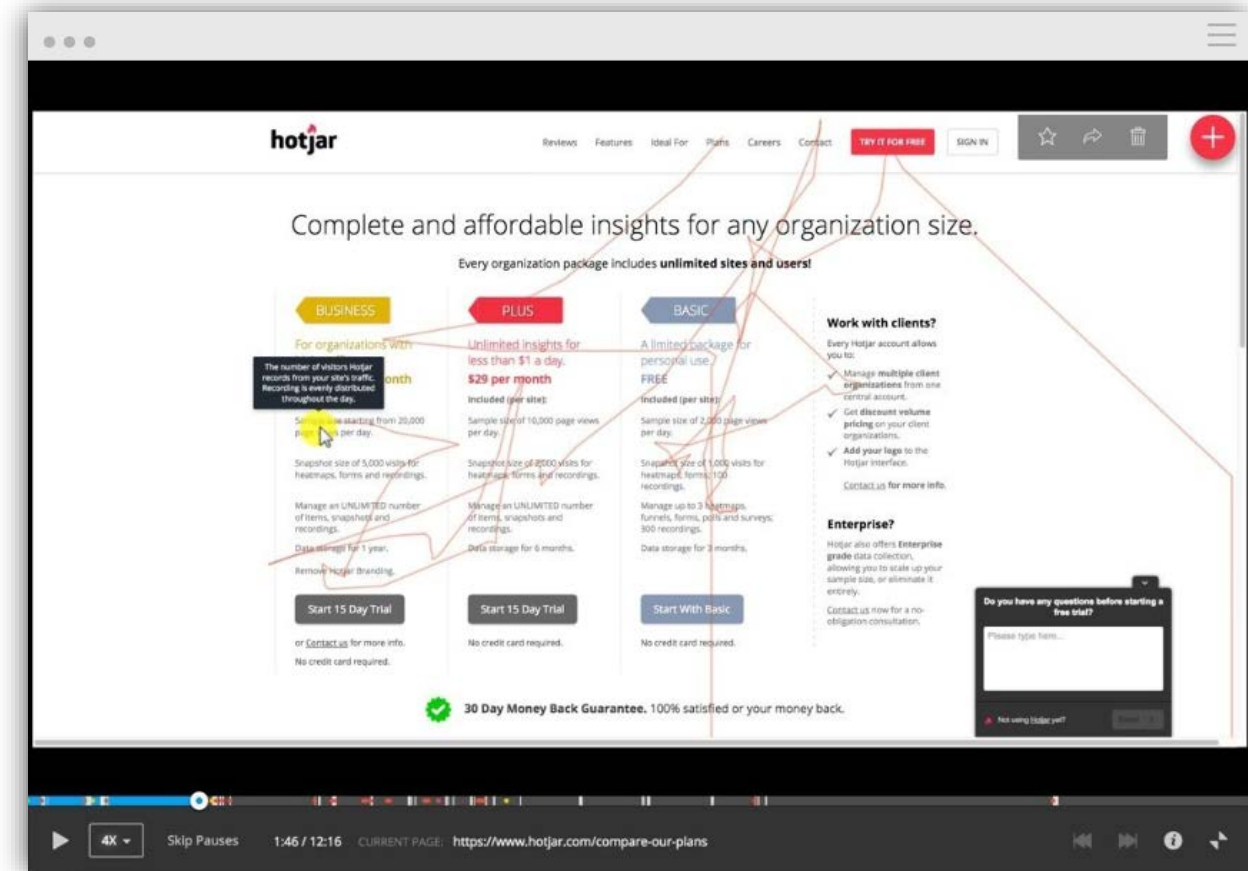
hotjar

Reviews Features Ideal For Plans Careers Contact TRY IT FOR FREE SIGN IN

Complete and affordable insights for any organization size.

Every organization package includes **unlimited sites and users!**

BUSINESS

For organizations with

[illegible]onth

The number of visitors Hotjar records from your site's traffic. Recording is evenly distributed throughout the day.

Sample size starting from 20,000 page views per day.

Snapshot size of 5,000 visits for heatmaps, forms and recordings.

Manage an UNLIMITED number of items, snapshots and recordings.

Data storage for 1 year.

Remove Hotjar Branding.

Start 15 Day Trial

or Contact us for more info.

No credit card required.

PLUS

Unlimited insights for less than $1 a day.

$29 per month

Included (per site):

Sample size of 10,000 page views per day.

Snapshot size of 2,000 visits for heatmaps, forms and recordings.

Manage an UNLIMITED number of items, snapshots and recordings.

Data storage for 6 months.

Start 15 Day Trial

No credit card required.

BASIC

A limited package for personal use.

FREE

Included (per site):

Sample size of 2,000 page views per day.

Snapshot size of 1,000 visits for heatmaps, forms, 100 recordings.

Manage up to 3 heatmaps, funnels, forms, polls and surveys; 300 recordings.

Data storage for 3 months.

Start With Basic

No credit card required.

Work with clients?

Every Hotjar account allows you to:

Manage **multiple client organizations** from one central account.

Get **discount volume pricing** on your client organizations.

**Add your logo** to the Hotjar interface.

Contact us for more info.

Enterprise?

Hotjar also offers **Enterprise grade** data collection, allowing you to scale up your sample size, or eliminate it entirely.

Contact us now for a no-obligation consultation.

Do you have any questions before starting a free trial?

Please type here...

Not using Hotjar yet?

Send

30 Day Money Back Guarantee. 100% satisfied or your money back.

4X Skip Pauses 1:46 / 12:16 CURRENT PAGE: https://www.hotjar.com/compare-our-plans